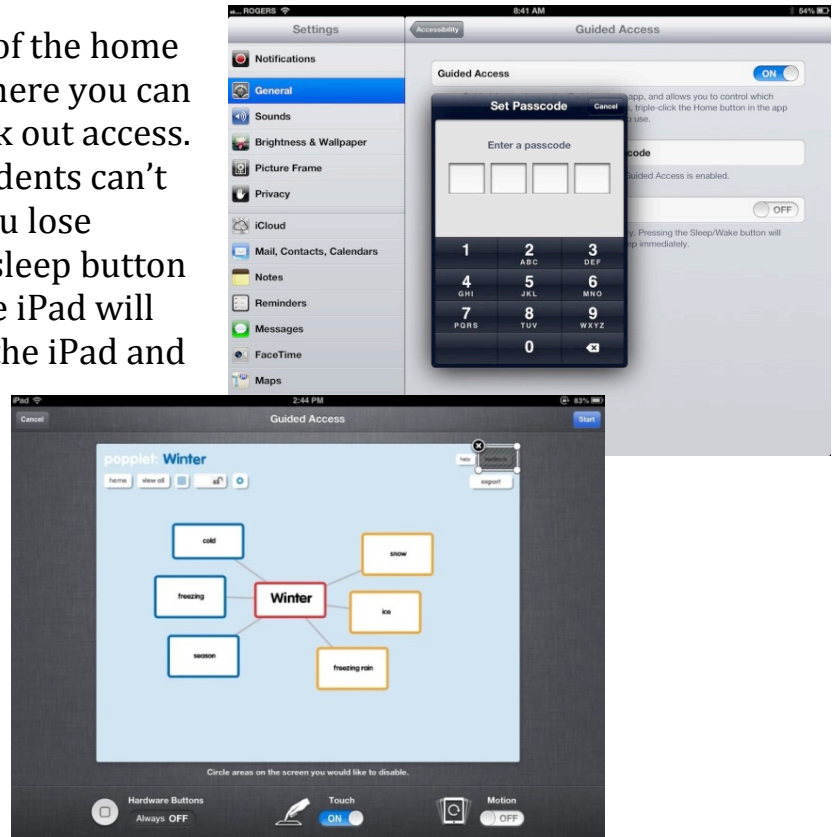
of the home
here you can
k out access.
dents can't
u lose
sleep button
e iPad will
he iPad and

ROGERS
8:41 AM
54%
Settings
Notifications
General
Sounds
Brightness & Wallpaper
Picture Frame
Privacy
iCloud
Mail, Contacts, Calendars
Notes
Reminders
Messages
FaceTime
Maps

Accessibility
Guided Access
Guided Access
ON
app, and allows you to control which
, triple-click the Home button in the app
use.
code
Guided Access is enabled.
OFF
y. Pressing the Sleep/Wake button will
p immediately.

Set Passcode
Cancel
Enter a passcode
1
2 ABC
3 DEF
4 GHI
5 JKL
6 MNO
7 PQRS
8 TUV
9 WXYZ
0

iPad
2:44 PM
83%
Cancel
Guided Access
Start
popplet: Winter
home
view all
help
export
cold
freezing
Winter
season
snow
ice
freezing rain
Circle areas on the screen you would like to disable.
Hardware Buttons
Always OFF
Touch
ON
Motion
OFF